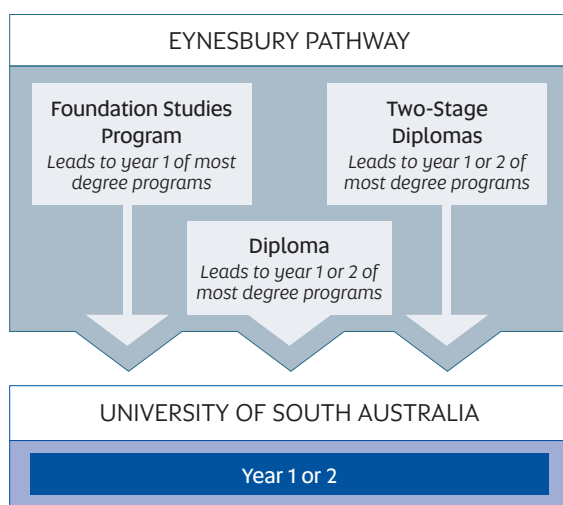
EYNESBURY PATHWAY

Foundation Studies Program
*Leads to year 1 of most degree programs*

Two-Stage Diplomas
*Leads to year 1 or 2 of most degree programs*

Diploma
*Leads to year 1 or 2 of most degree programs*

UNIVERSITY OF SOUTH AUSTRALIA

Year 1 or 2